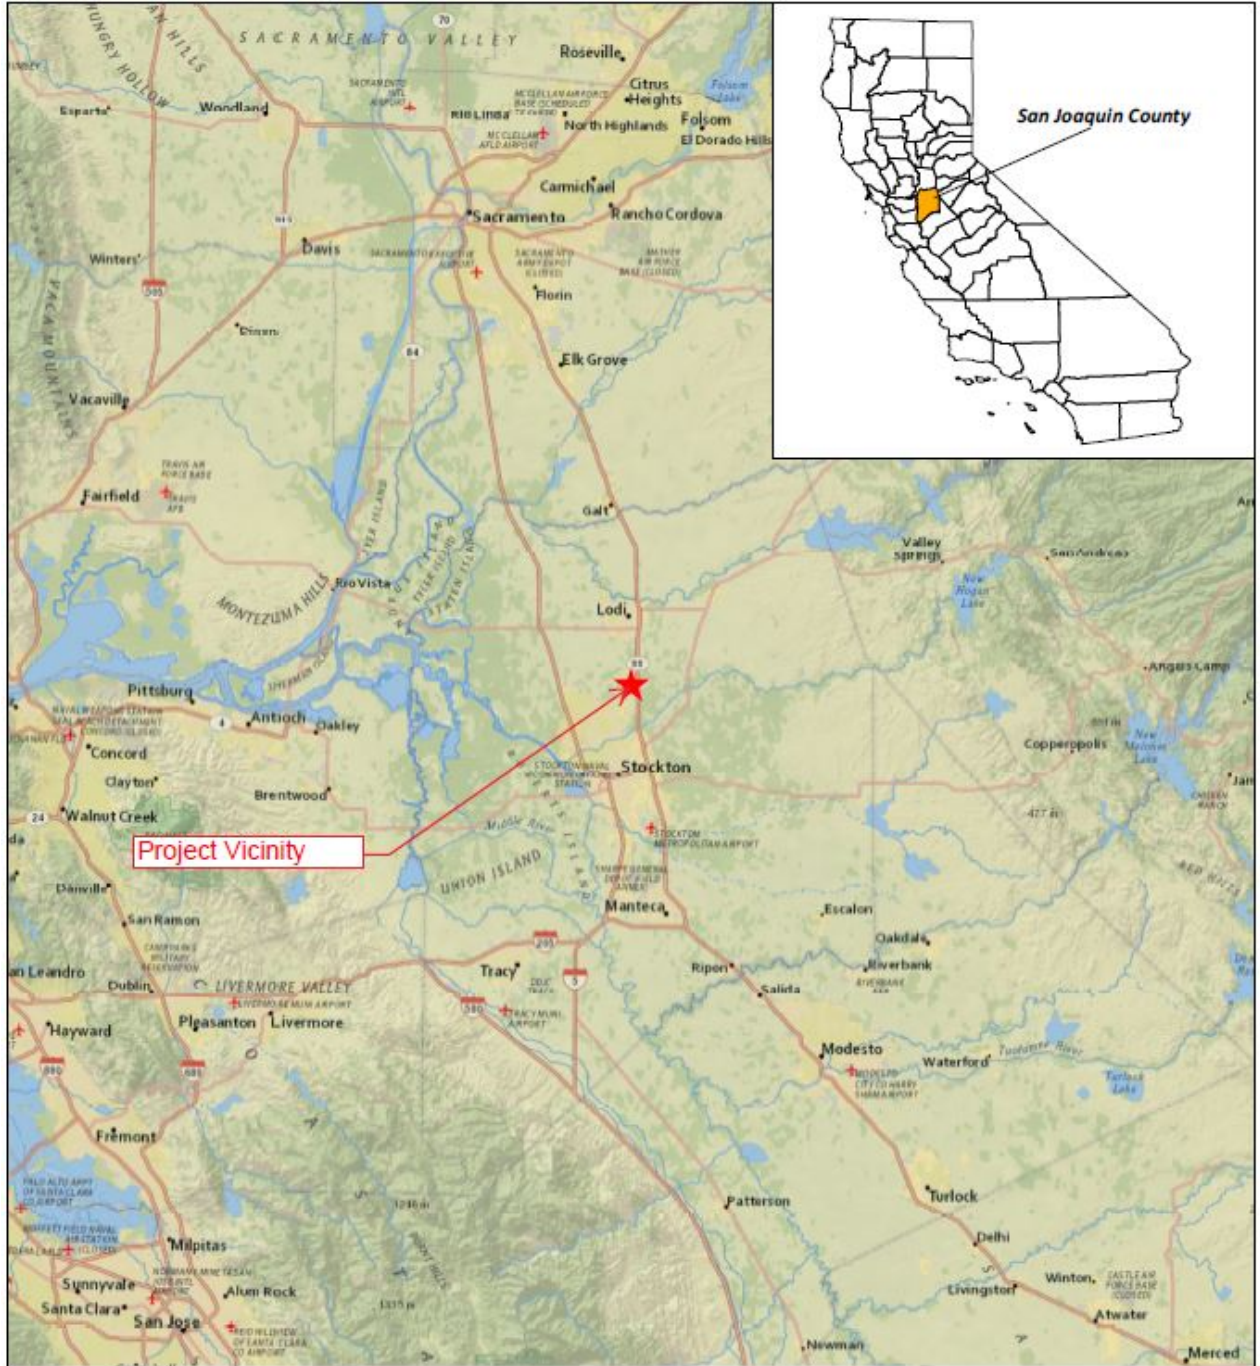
San Joaquin County

SACRAMENTO VALLEY
HUNGRY HOLLOW
Roseville
Citrus Heights
Folsom Lake
Esparto
Woodland
Rio Linda
North Highlands
Folsom
El Dorado Hills
Carmichael
Sacramento
Rancho Cordova
Davis
Winters
Florin
Dixon
VACA MOUNTAINS
Elk Grove
Vacaville
TRAVIS AIR FORCE BASE
Fairfield
Galt
Valley Springs
San Andreas
Rio Vista
MONTEZUMA HILLS
Lodi
New Hogan Lake
Angels Camp
Pittsburg
Antioch
Oakley
Concord
Clayton
Stockton
Copperopolis
New Melones Lake
Brentwood
Walnut Creek
Middle River
STOCKTON METROPOLITAN AIRPORT
Project Vicinity
UNION ISLAND
Danville
San Ramon
Manteca
Escalon
Oakdale
an Leandro
Dublin
LIVERMORE VALLEY
Tracy
Ripon
Riverbank
Salida
Hayward
Pleasanton
Livermore
Modesto
Waterford
Tuolumne River
Fremont
Patterson
Turlock
Milpitas
Delhi
Sunnyvale
Alum Rock
Winton
Livingston
Santa Clara
San Jose
Atwater
Newman
Merced